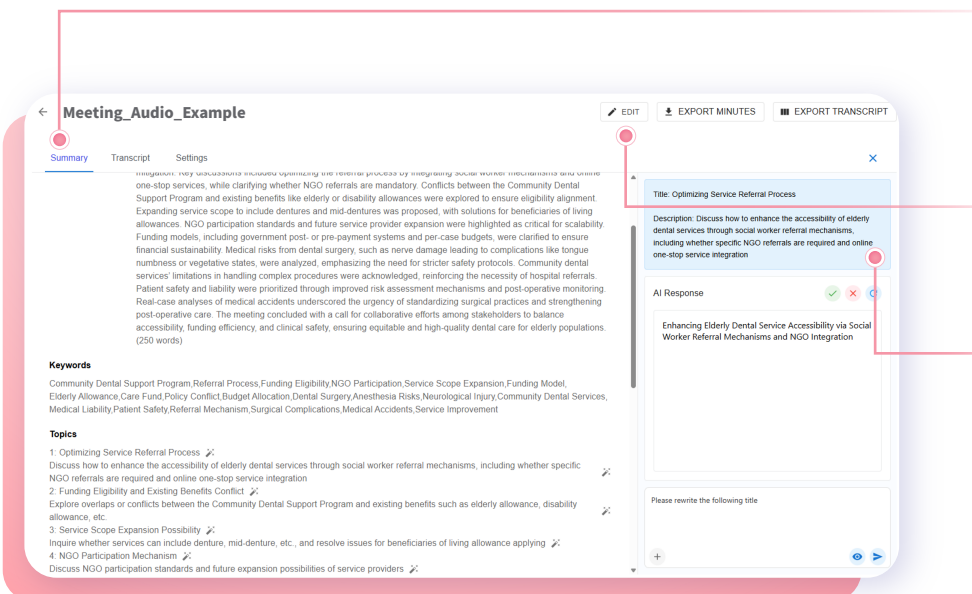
Meeting_Audio_Example

EDIT
EXPORT MINUTES
EXPORT TRANSCRIPT

Summary
Transcript
Settings

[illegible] one-stop services, while clarifying whether NGO referrals are mandatory. Conflicts between the Community Dental Support Program and existing benefits like elderly or disability allowances were explored to ensure eligibility alignment. Expanding service scope to include dentures and mid-dentures was proposed, with solutions for beneficiaries of living allowances. NGO participation standards and future service provider expansion were highlighted as critical for scalability. Funding models, including government post- or pre-payment systems and per-case budgets, were clarified to ensure financial sustainability. Medical risks from dental surgery, such as nerve damage leading to complications like tongue numbness or vegetative states, were analyzed, emphasizing the need for stricter safety protocols. Community dental services' limitations in handling complex procedures were acknowledged, reinforcing the necessity of hospital referrals. Patient safety and liability were prioritized through improved risk assessment mechanisms and post-operative monitoring. Real-case analyses of medical accidents underscored the urgency of standardizing surgical practices and strengthening post-operative care. The meeting concluded with a call for collaborative efforts among stakeholders to balance accessibility, funding efficiency, and clinical safety, ensuring equitable and high-quality dental care for elderly populations. (250 words)

Keywords
Community Dental Support Program,Referral Process,Funding Eligibility,NGO Participation,Service Scope Expansion,Funding Model, Elderly Allowance,Care Fund,Policy Conflict,Budget Allocation,Dental Surgery,Anesthesia Risks,Neurological Injury,Community Dental Services, Medical Liability,Patient Safety,Referral Mechanism,Surgical Complications,Medical Accidents,Service Improvement

Topics
1: Optimizing Service Referral Process
Discuss how to enhance the accessibility of elderly dental services through social worker referral mechanisms, including whether specific NGO referrals are required and online one-stop service integration
2: Funding Eligibility and Existing Benefits Conflict
Explore overlaps or conflicts between the Community Dental Support Program and existing benefits such as elderly allowance, disability allowance, etc.
3: Service Scope Expansion Possibility
Inquire whether services can include denture, mid-denture, etc., and resolve issues for beneficiaries of living allowance applying
4: NGO Participation Mechanism
Discuss NGO participation standards and future expansion possibilities of service providers

Title: Optimizing Service Referral Process
Description: Discuss how to enhance the accessibility of elderly dental services through social worker referral mechanisms, including whether specific NGO referrals are required and online one-stop service integration

AI Response
Enhancing Elderly Dental Service Accessibility via Social Worker Referral Mechanisms and NGO Integration

Please rewrite the following title